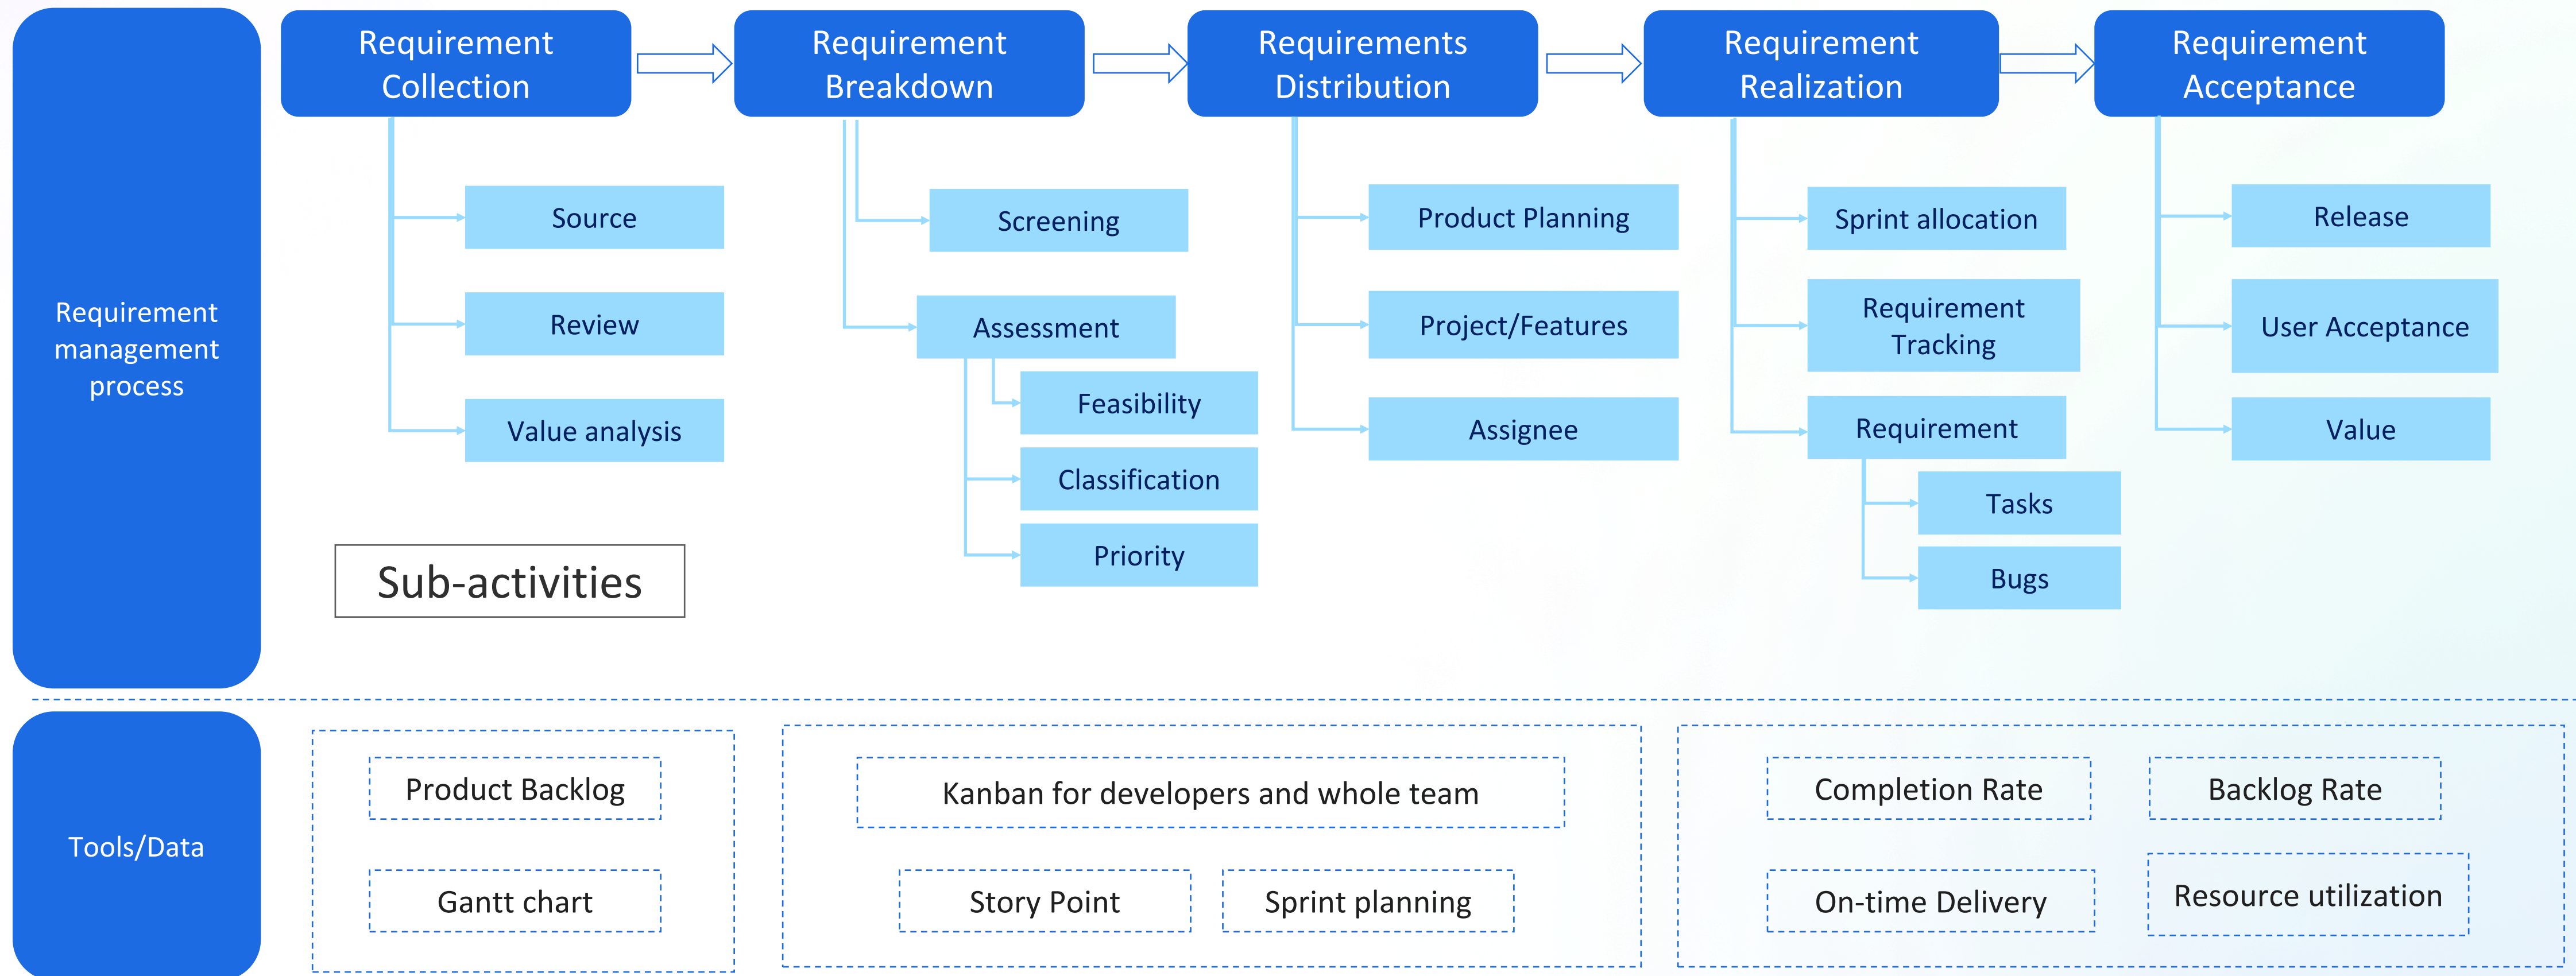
Requirement management process

Requirement Collection

Source

Review

Value analysis

Requirement Breakdown

Screening

Assessment

Feasibility

Classification

Priority

Requirements Distribution

Product Planning

Project/Features

Assignee

Requirement Realization

Sprint allocation

Requirement Tracking

Requirement

Tasks

Bugs

Requirement Acceptance

Release

User Acceptance

Value

Sub-activities

Tools/Data

Product Backlog

Gantt chart

Kanban for developers and whole team

Story Point

Sprint planning

Completion Rate

Backlog Rate

On-time Delivery

Resource utilization